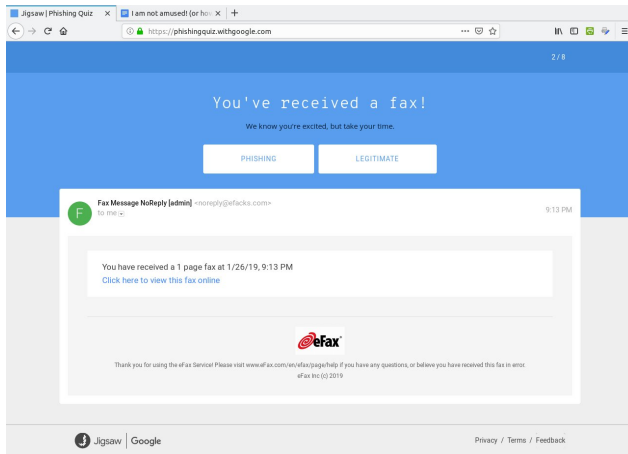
Jigsaw | Phishing Quiz ×
I am not amused! (or ho ×
+
https://phishingquiz.withgoogle.com
2/8

You've received a fax!

We know you're excited, but take your time.

PHISHING
LEGITIMATE

F
Fax Message NoReply [admin] <noreply@efacks.com>
to me
9:13 PM

You have received a 1 page fax at 1/26/19, 9:13 PM
Click here to view this fax online

eFax

Thank you for using the eFax Service! Please visit www.eFax.com/en/efax/page/help if you have any questions, or believe you have received this fax in error.
eFax Inc (c) 2019

Jigsaw | Google
Privacy / Terms / Feedback